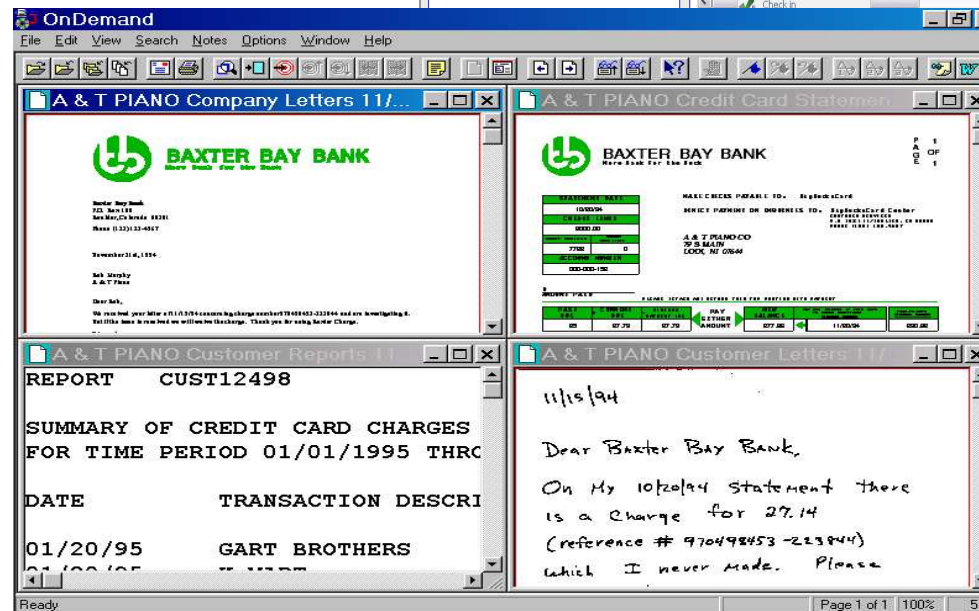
OnDemand

File Edit View Search Notes Options Window Help

A & T PIANO Company Letters 11/...

BAXTER BAY BANK

Baxter Bay Bank
P.O. Box 100
San Mar, Colorado 80301
Phone (123)123-4567

November 21st, 1994

Bob Murphy
A & T Piano

Dear Bob,

We received your letter of 11/15/94 concerning charge number 970498453-223844 and are investigating it. Until the issue is resolved we will waive the charge. Thank you for using Baxter Charge.

A & T PIANO Credit Card Statement

BAXTER BAY BANK

PAGE 1 OF 1

MAKE CHECKS PAYABLE TO: BigBucksCard

DIRECT PAYMENT OR INQUIRIES TO: BigBucksCard Center

STATEMENT DATE
10/20/94
CREDIT LIMIT
8000.00
7700 0
ACCOUNT NUMBER
000-000-152

A & T PIANO CO
79 S MAIN
LODI, NJ 07644

AMOUNT PAID

PAST DUE | CURRENT DUE | | PAY EITHER AMOUNT | NEW BALANCE | | |
|---|---|---|---|---|---|---|
| 85 | 27.73 | 27.73 | | 877.88 | 11/03/94 | 850.00 |

A & T PIANO Customer Reports 11

REPORT CUST12498

SUMMARY OF CREDIT CARD CHARGES
FOR TIME PERIOD 01/01/1995 THRO

DATE TRANSACTION DESCRI

01/20/95 GART BROTHERS

A & T PIANO Customer Letters 11/

11/15/94

Dear Baxter Bay Bank,

On My 10/20/94 Statement there is a Charge for 27.14 (reference # 970498453-223844) which I never Made. Please

Ready

Page 1 of 1 100%